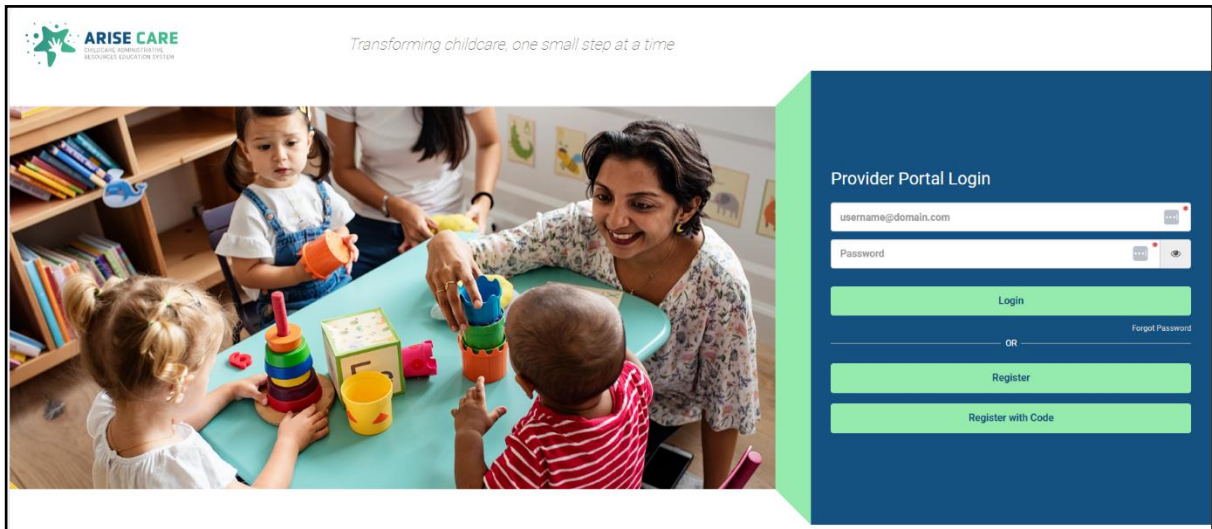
ARISE CARE
CHILDCARE ADMINISTRATIVE RESOURCES EDUCATION SYSTEM

Transforming childcare, one small step at a time

Provider Portal Login

username@domain.com

Password

Login

Forgot Password

OR

Register

Register with Code